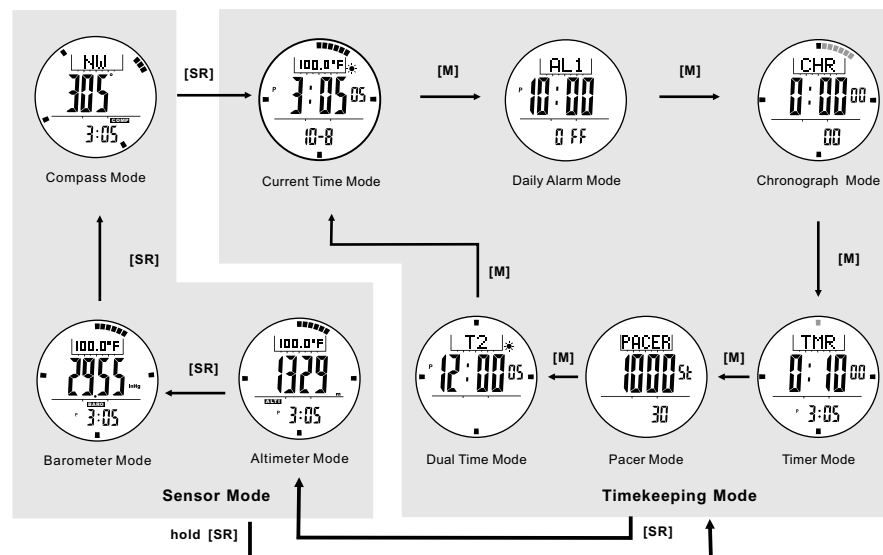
NW
305°
COMP
3:05
Compass Mode

[SR]

100.0°F
P 3:05 05
10-8
Current Time Mode

[M]

AL1
P 10:00
0 FF
Daily Alarm Mode

[M]

CHR
0:00 00
00
Chronograph Mode

[SR]

[M]

[M]

100.0°F
2955 inHg
BARO
P 3:05
Barometer Mode

[SR]

100.0°F
1329 m
ALTI
P 3:05
Altimeter Mode

T2
P 12:00 05
Dual Time Mode

[M]

PACER
1000 St
30
Pacer Mode

[M]

TMR
0:10 00
P 3:05
Timer Mode

Sensor Mode

Timekeeping Mode

hold [SR]

[SR]